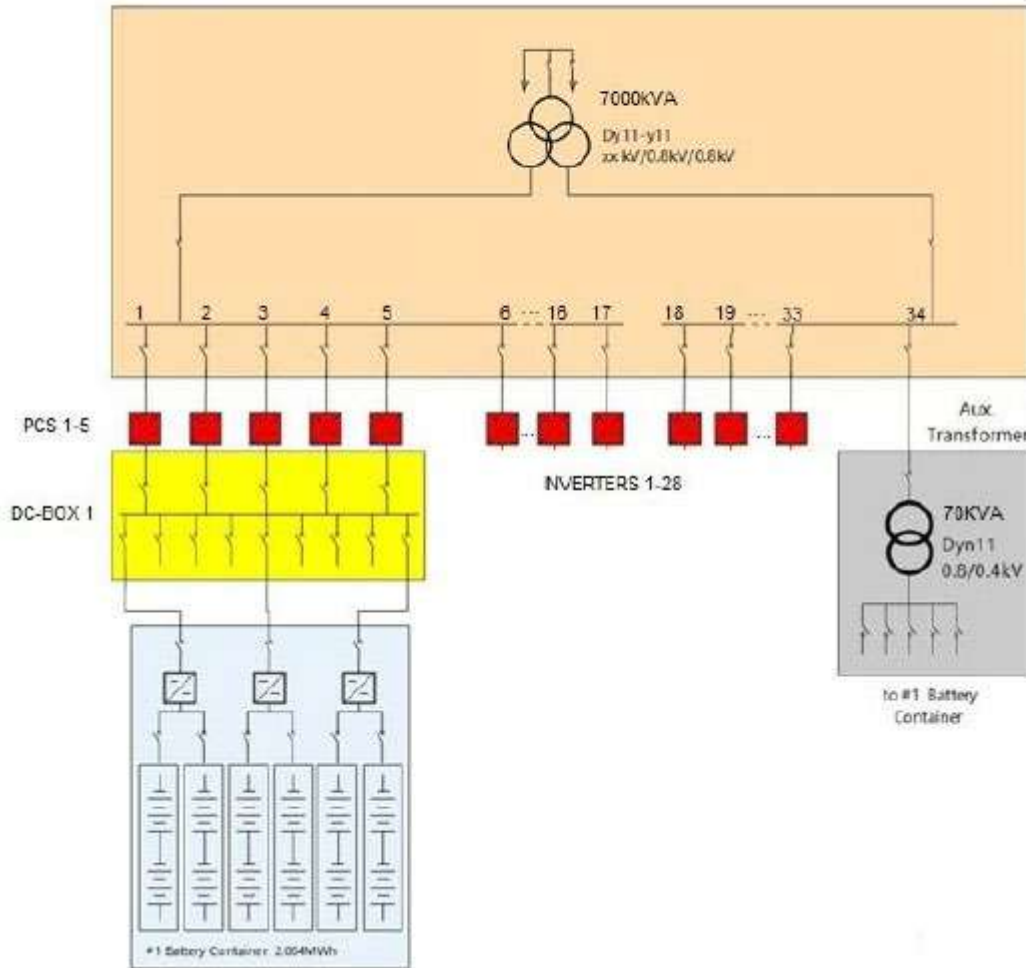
7000KVA
Dy11-y11
xx kV/0.8kV/0.8kV

1 2 3 4 5 6 ... 16 17 18 19 ... 33 34

PCS 1-5

Aux Transformer

DC-BOX 1

INVERTERS 1-28

70KVA
Dyn11
0.8/0.4kV

to #1 Battery Container

#1 Battery Container 2.064MWh